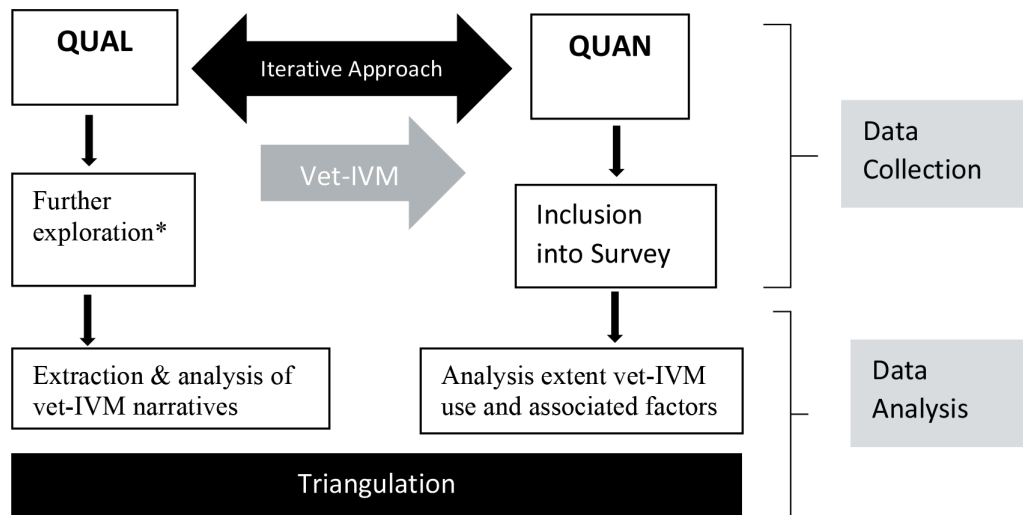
QUAL

Iterative Approach

QUAN

Further exploration*

Vet-IVM

Inclusion into Survey

Data Collection

Extraction & analysis of vet-IVM narratives

Analysis extent vet-IVM use and associated factors

Data Analysis

Triangulation